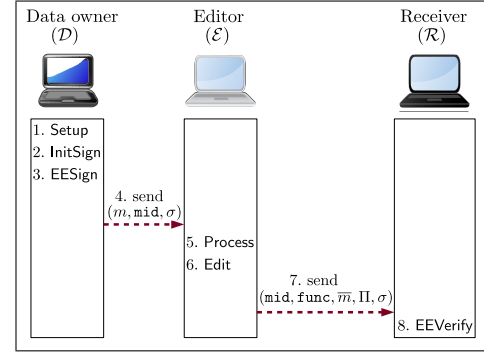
Data owner
$(\mathcal{D})$

Editor
$(\mathcal{E})$

Receiver
$(\mathcal{R})$

1. Setup
2. InitSign
3. EESign

4. send
$(m, \mathtt{mid}, \sigma)$

5. Process
6. Edit

7. send
$(\mathtt{mid}, \mathtt{func}, \overline{m}, \Pi, \sigma)$

8. EEVerify